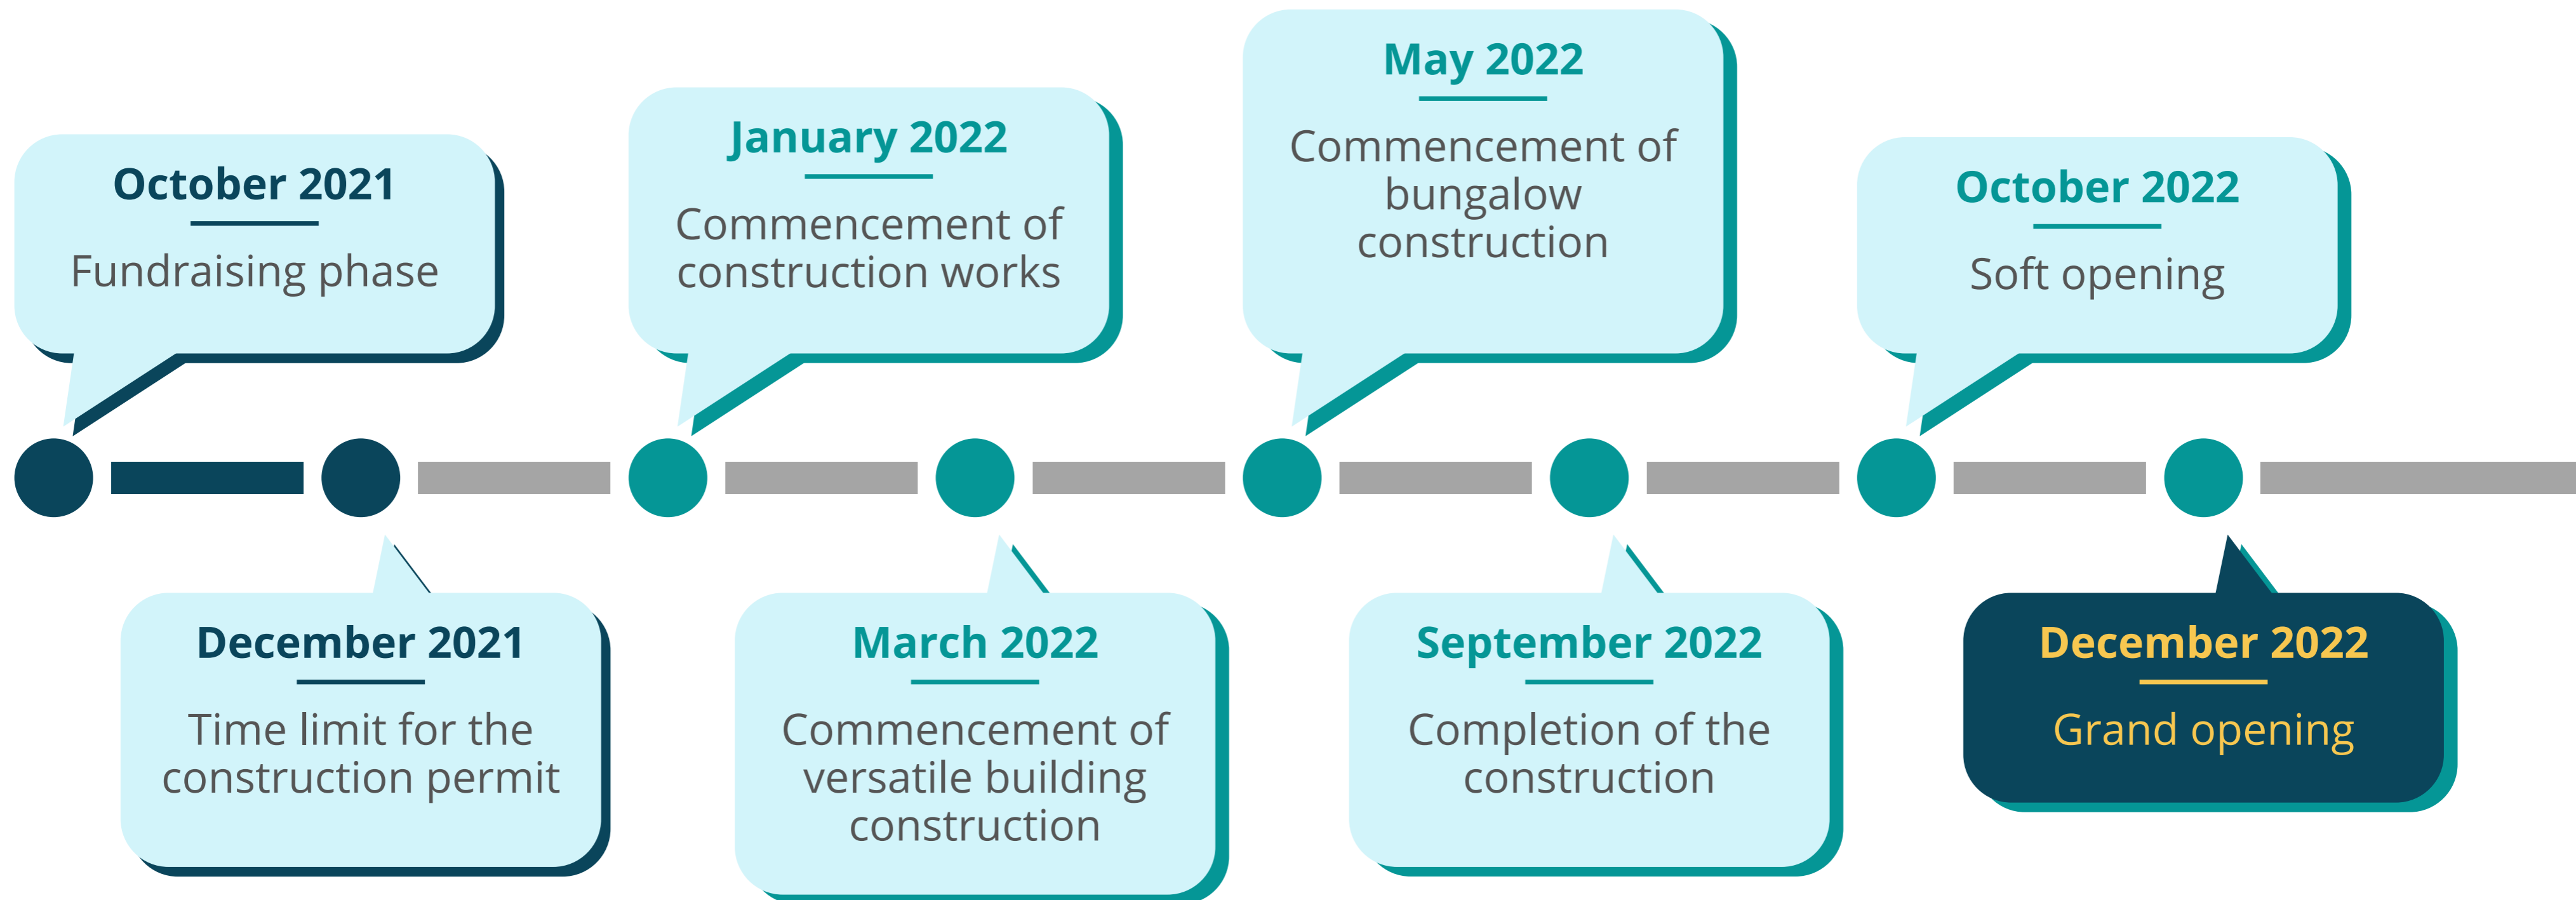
October 2021
Fundraising phase

December 2021
Time limit for the construction permit

January 2022
Commencement of construction works

March 2022
Commencement of versatile building construction

May 2022
Commencement of bungalow construction

September 2022
Completion of the construction

October 2022
Soft opening

December 2022
Grand opening